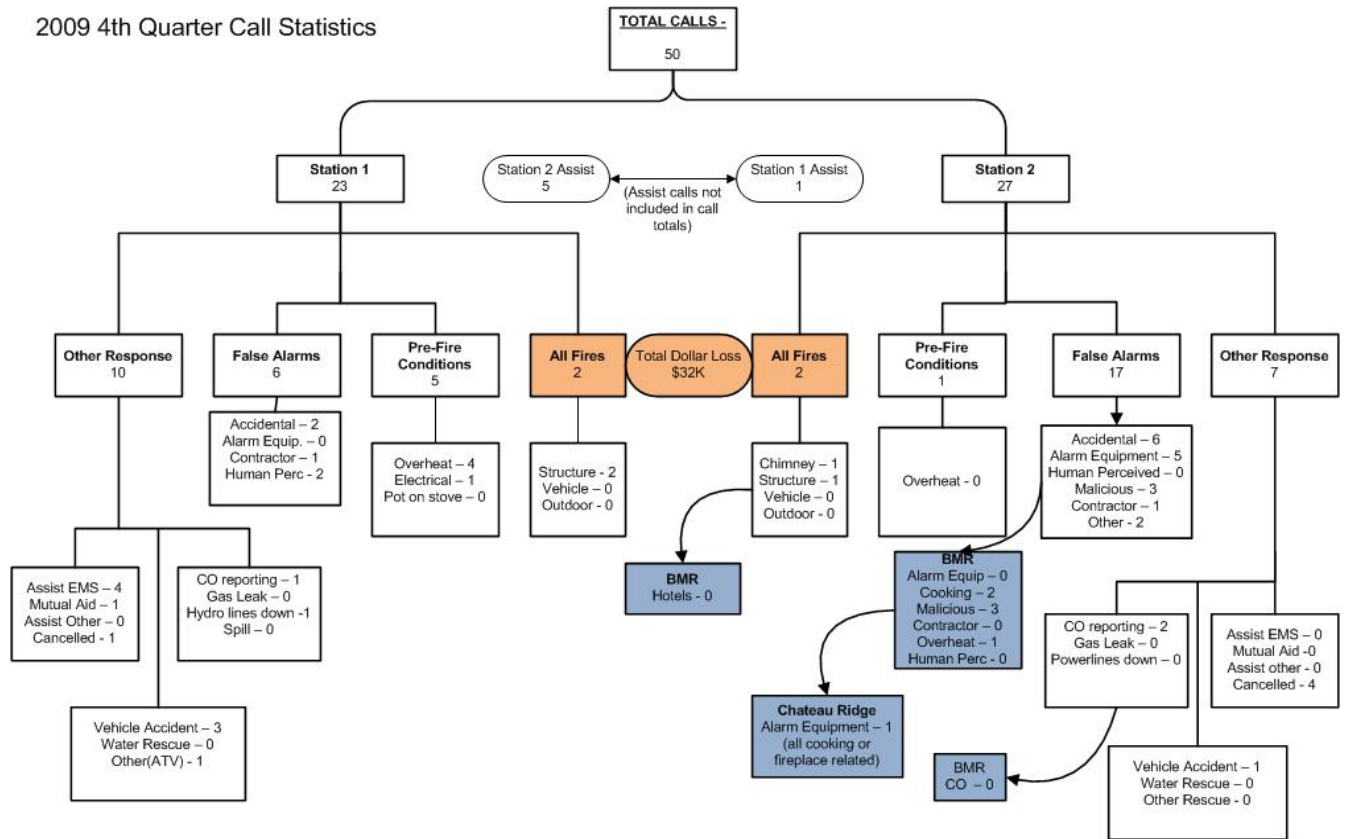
2009 4th Quarter Call Statistics

TOTAL CALLS -
50

Station 1
23

Station 2 Assist
5

(Assist calls not included in call totals)

Station 1 Assist
1

Station 2
27

Other Response
10

False Alarms
6

Pre-Fire Conditions
5

All Fires
2

Total Dollar Loss
$32K

All Fires
2

Pre-Fire Conditions
1

False Alarms
17

Other Response
7

Accidental – 2
Alarm Equip. – 0
Contractor – 1
Human Perc - 2

Overheat – 4
Electrical – 1
Pot on stove – 0

Structure - 2
Vehicle – 0
Outdoor - 0

Chimney – 1
Structure – 1
Vehicle – 0
Outdoor - 0

Overheat - 0

Accidental – 6
Alarm Equipment – 5
Human Perceived – 0
Malicious – 3
Contractor – 1
Other - 2

Assist EMS – 4
Mutual Aid – 1
Assist Other – 0
Cancelled - 1

CO reporting – 1
Gas Leak – 0
Hydro lines down -1
Spill – 0

BMR
Hotels - 0

BMR
Alarm Equip – 0
Cooking – 2
Malicious – 3
Contractor – 0
Overheat – 1
Human Perc – 0

CO reporting – 2
Gas Leak – 0
Powerlines down – 0

Assist EMS – 0
Mutual Aid -0
Assist other - 0
Cancelled - 4

Vehicle Accident – 3
Water Rescue – 0
Other(ATV) - 1

Chateau Ridge
Alarm Equipment – 1
(all cooking or fireplace related)

BMR
CO – 0

Vehicle Accident – 1
Water Rescue – 0
Other Rescue - 0